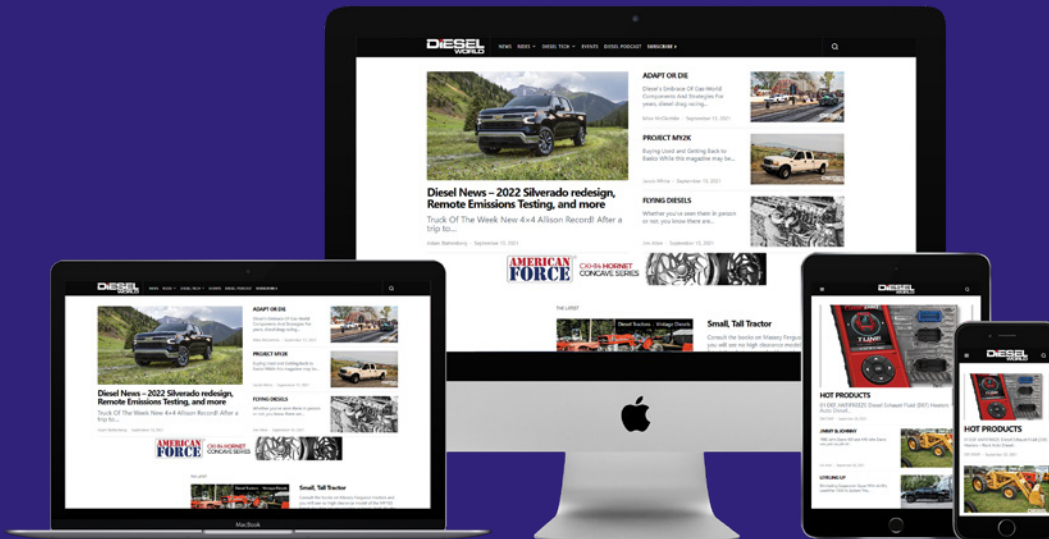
DIESEL WORLD

NEWS RIDES DIESEL TECH EVENTS DIESEL PODCAST SUBSCRIBE

Diesel News – 2022 Silverado redesign, Remote Emissions Testing, and more

Truck Of The Week New 4×4 Allison Record! After a trip to...

Adam Blattenberg · September 13, 2021

ADAPT OR DIE

Diesel's Embrace Of Gas-World Components And Strategies For years, diesel drag racing...

PROJECT MY2K

Buying Used and Getting Back to Basics While this magazine may be...

FLYING DIESELS

Whether you've seen them in person or not, you know there are...

AMERICAN FORCE CK-84 HORNET CONCAVE SERIES

THE LATEST

Diesel Tractors Vintage Diesels

Small, Tall Tractor

Consult the books on Massey Ferguson tractors and you will see no high clearance model...

MacBook

HOT PRODUCTS

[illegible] Diesel Exhaust Fluid (DEF) Heaters Auto Diesel

JIMMY & JOHNNY

LEVELING UP

HOT PRODUCTS